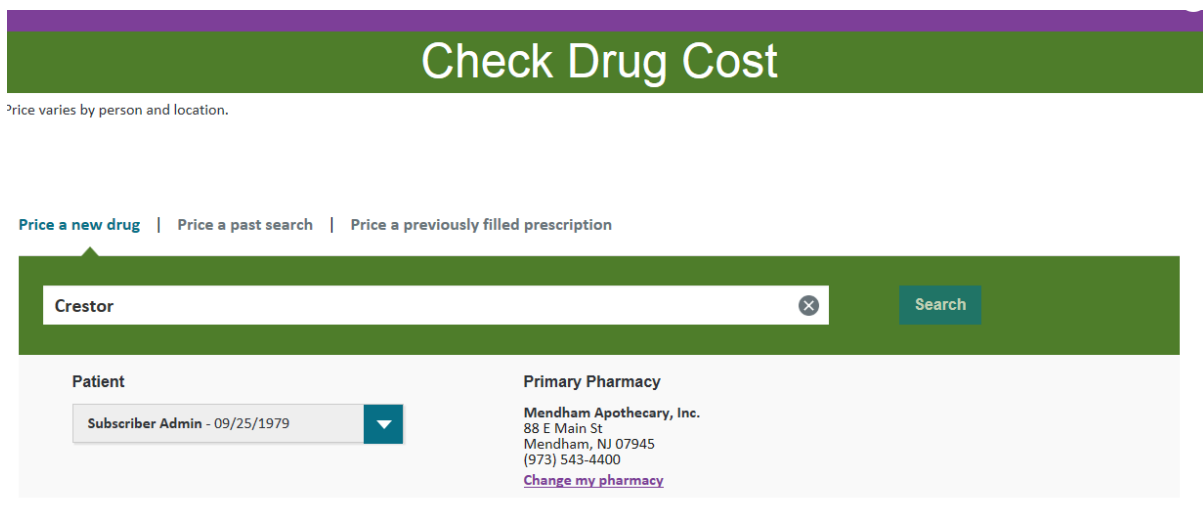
Check Drug Cost

Price varies by person and location.

Price a new drug | Price a past search | Price a previously filled prescription

Crestor

Search

Patient

Subscriber Admin - 09/25/1979

Primary Pharmacy

Mendham Apothecary, Inc.
88 E Main St
Mendham, NJ 07945
(973) 543-4400
Change my pharmacy